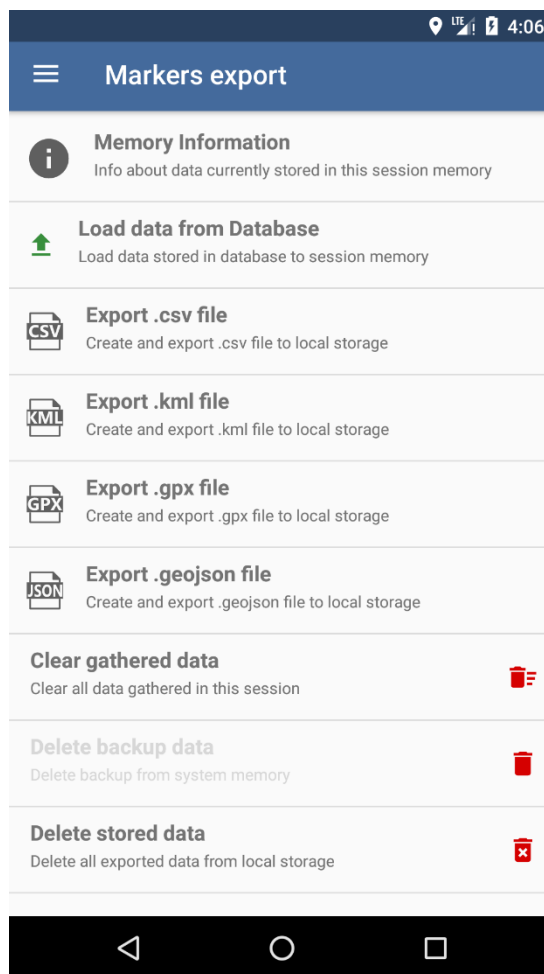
LTE 4:06

Markers export

Memory Information
Info about data currently stored in this session memory

Load data from Database
Load data stored in database to session memory

CSV
Export .csv file
Create and export .csv file to local storage

KML
Export .kml file
Create and export .kml file to local storage

GPX
Export .gpx file
Create and export .gpx file to local storage

JSON
Export .geojson file
Create and export .geojson file to local storage

Clear gathered data
Clear all data gathered in this session

Delete backup data
Delete backup from system memory

Delete stored data
Delete all exported data from local storage